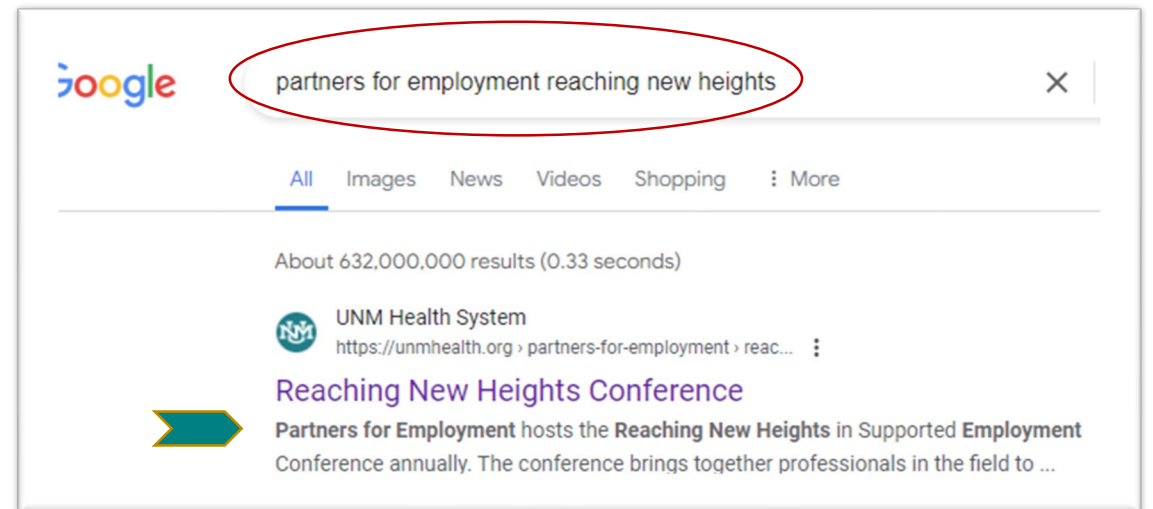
Google

partners for employment reaching new heights

All Images News Videos Shopping More

About 632,000,000 results (0.33 seconds)

UNM Health System
https://unmhealth.org › partners-for-employment › reac...

Reaching New Heights Conference

Partners for Employment hosts the Reaching New Heights in Supported Employment Conference annually. The conference brings together professionals in the field to ...